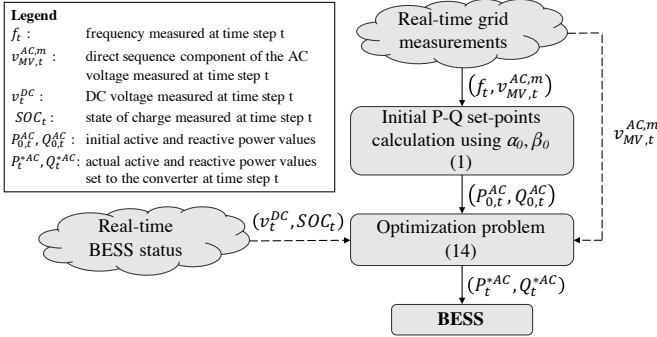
Legend

$f_t$ : frequency measured at time step t

$v_{MV,t}^{AC,m}$ : direct sequence component of the AC voltage measured at time step t

$v_t^{DC}$ : DC voltage measured at time step t

$SOC_t$ : state of charge measured at time step t

$P_{0,t}^{AC}, Q_{0,t}^{AC}$ : initial active and reactive power values

$P_t^{*AC}, Q_t^{*AC}$: actual active and reactive power values set to the converter at time step t

Real-time grid measurements

$(f_t, v_{MV,t}^{AC,m})$

Initial P-Q set-points calculation using $\alpha_0, \beta_0$ (1)

$v_{MV,t}^{AC,m}$

$(P_{0,t}^{AC}, Q_{0,t}^{AC})$

Real-time BESS status

$(v_t^{DC}, SOC_t)$

Optimization problem (14)

$(P_t^{*AC}, Q_t^{*AC})$

BESS